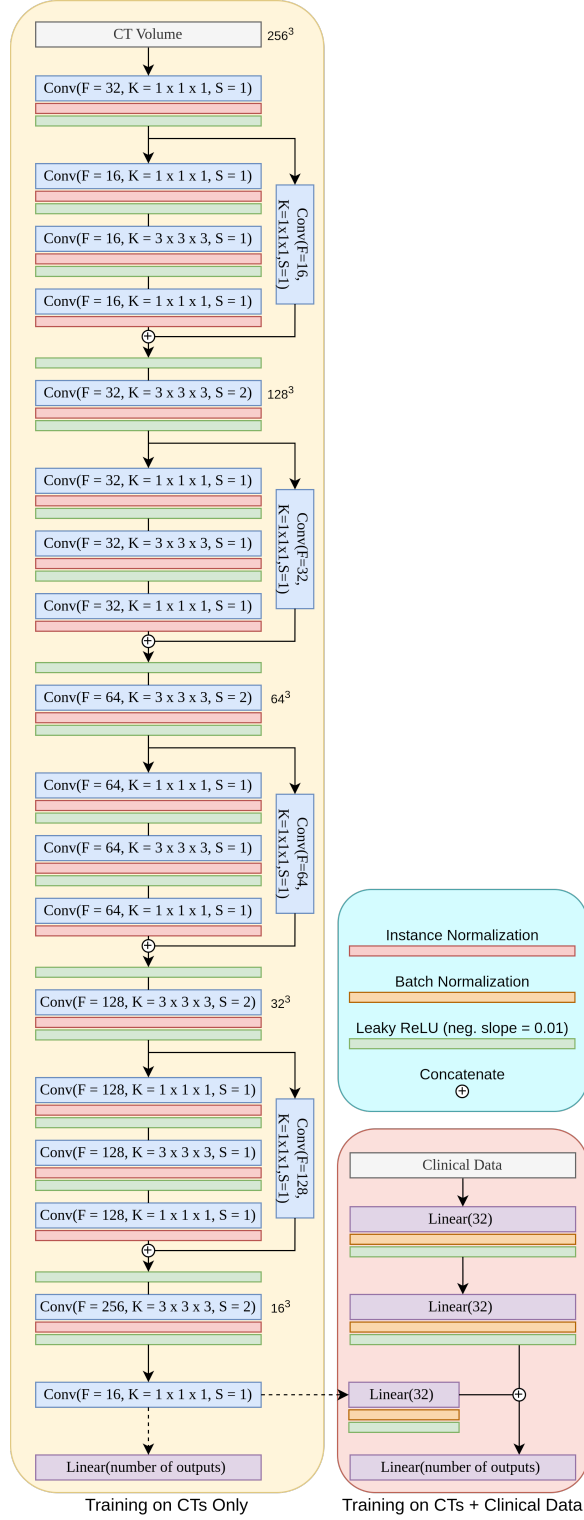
CT Volume $256^3$

Conv(F = 32, K = 1 x 1 x 1, S = 1)

Conv(F = 16, K = 1 x 1 x 1, S = 1)

Conv(F = 16, K = 3 x 3 x 3, S = 1)

Conv(F = 16, K = 1 x 1 x 1, S = 1)

Conv(F=16, K=1x1x1,S=1)

$\oplus$

Conv(F = 32, K = 3 x 3 x 3, S = 2) $128^3$

Conv(F = 32, K = 1 x 1 x 1, S = 1)

Conv(F = 32, K = 3 x 3 x 3, S = 1)

Conv(F = 32, K = 1 x 1 x 1, S = 1)

Conv(F=32, K=1x1x1,S=1)

$\oplus$

Conv(F = 64, K = 3 x 3 x 3, S = 2) $64^3$

Conv(F = 64, K = 1 x 1 x 1, S = 1)

Conv(F = 64, K = 3 x 3 x 3, S = 1)

Conv(F = 64, K = 1 x 1 x 1, S = 1)

Conv(F=64, K=1x1x1,S=1)

$\oplus$

Conv(F = 128, K = 3 x 3 x 3, S = 2) $32^3$

Conv(F = 128, K = 1 x 1 x 1, S = 1)

Conv(F = 128, K = 3 x 3 x 3, S = 1)

Conv(F = 128, K = 1 x 1 x 1, S = 1)

Conv(F=128, K=1x1x1,S=1)

$\oplus$

Conv(F = 256, K = 3 x 3 x 3, S = 2) $16^3$

Conv(F = 16, K = 1 x 1 x 1, S = 1)

Linear(number of outputs)

Training on CTs Only

Instance Normalization

Batch Normalization

Leaky ReLU (neg. slope = 0.01)

Concatenate
$\oplus$

Clinical Data

Linear(32)

Linear(32)

Linear(32)

$\oplus$

Linear(number of outputs)

Training on CTs + Clinical Data